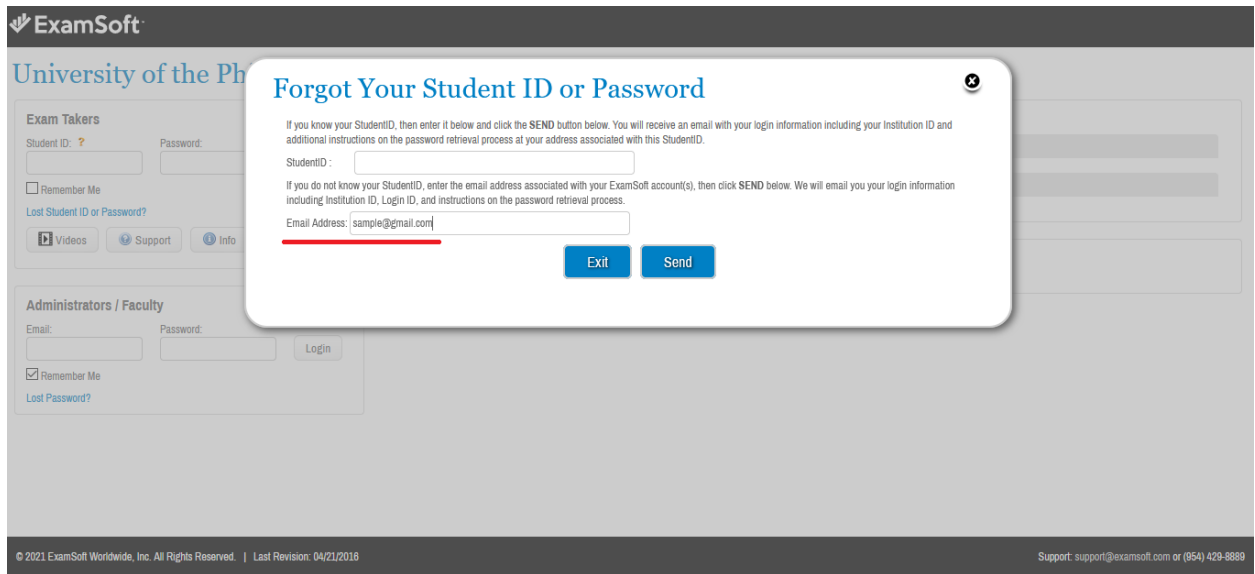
ExamSoft

University of the Ph

Exam Takers

Student ID: ?

Password:

Remember Me

Lost Student ID or Password?

Videos

Support

Info

Administrators / Faculty

Email:

Password:

Login

Remember Me

Lost Password?

Forgot Your Student ID or Password

If you know your StudentID, then enter it below and click the **SEND** button below. You will receive an email with your login information including your Institution ID and additional instructions on the password retrieval process at your address associated with this StudentID.

StudentID :

If you do not know your StudentID, enter the email address associated with your ExamSoft account(s), then click **SEND** below. We will email you your login information including Institution ID, Login ID, and instructions on the password retrieval process.

Email Address: sample@gmail.com

Exit

Send

© 2021 ExamSoft Worldwide, Inc. All Rights Reserved. | Last Revision: 04/21/2016

Support: support@examsoft.com or (954) 429-8889